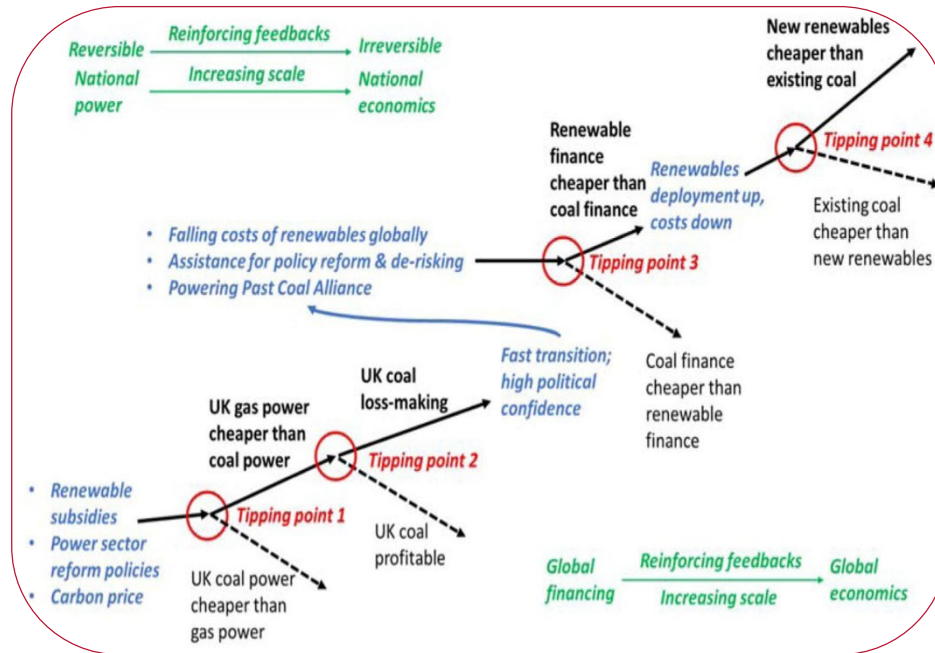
Reversible — Reinforcing feedbacks → Irreversible

National power — Increasing scale → National economics

New renewables cheaper than existing coal

Tipping point 4

Existing coal cheaper than new renewables

Renewable finance cheaper than coal finance

Renewables deployment up, costs down

Tipping point 3

Coal finance cheaper than renewable finance

• Falling costs of renewables globally
• Assistance for policy reform & de-risking
• Powering Past Coal Alliance

Fast transition; high political confidence

UK coal loss-making

UK gas power cheaper than coal power

Tipping point 2

UK coal profitable

• Renewable subsidies
• Power sector reform policies
• Carbon price

Tipping point 1

UK coal power cheaper than gas power

Global financing — Reinforcing feedbacks → Global economics

Increasing scale